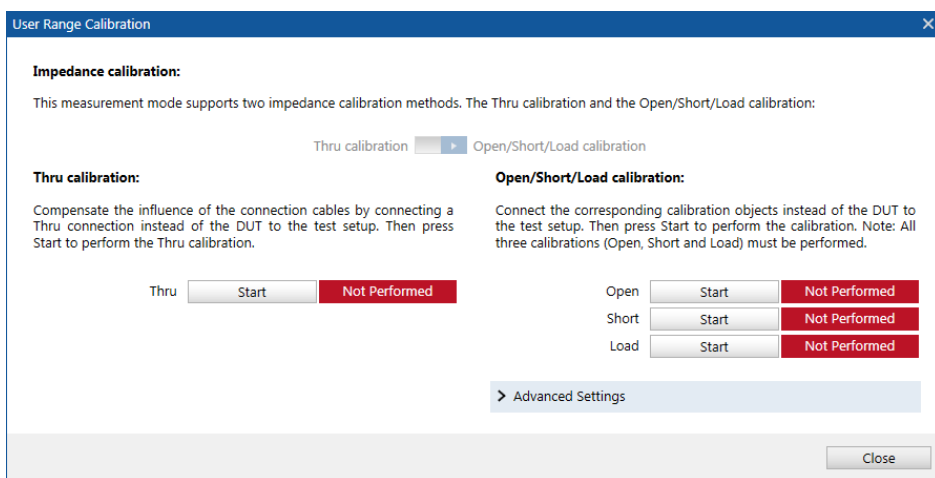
User Range Calibration

Impedance calibration:

This measurement mode supports two impedance calibration methods. The Thru calibration and the Open/Short/Load calibration:

Thru calibration Open/Short/Load calibration

Thru calibration:

Compensate the influence of the connection cables by connecting a Thru connection instead of the DUT to the test setup. Then press Start to perform the Thru calibration.

Thru Start Not Performed

Open/Short/Load calibration:

Connect the corresponding calibration objects instead of the DUT to the test setup. Then press Start to perform the calibration. Note: All three calibrations (Open, Short and Load) must be performed.

Open Start Not Performed

Short Start Not Performed

Load Start Not Performed

Advanced Settings

Close